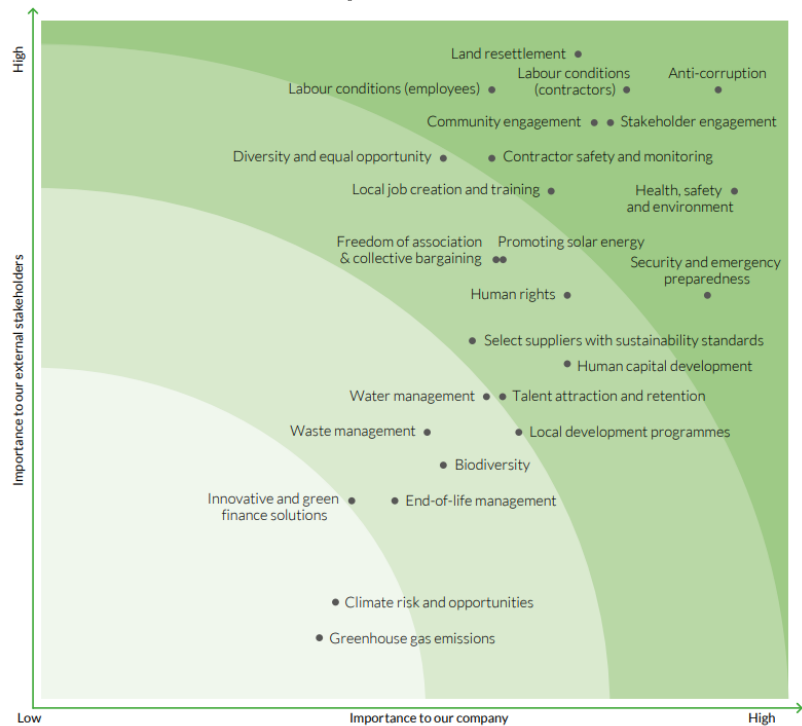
High

Land resettlement

Labour conditions (contractors)

Anti-corruption

Labour conditions (employees)

Community engagement

Stakeholder engagement

Diversity and equal opportunity

Contractor safety and monitoring

Local job creation and training

Health, safety and environment

Freedom of association & collective bargaining

Promoting solar energy

Security and emergency preparedness

Human rights

Select suppliers with sustainability standards

Human capital development

Water management

Talent attraction and retention

Waste management

Local development programmes

Biodiversity

Innovative and green finance solutions

End-of-life management

Climate risk and opportunities

Greenhouse gas emissions

Importance to our external stakeholders

Low

Importance to our company

High